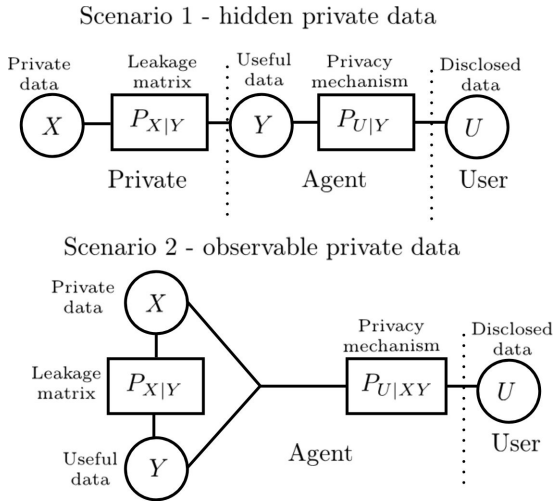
Scenario 1 - hidden private data

Private data

Leakage matrix

Useful data

Privacy mechanism

Disclosed data

$X$

$P_{X|Y}$

$Y$

$P_{U|Y}$

$U$

Private

Agent

User

Scenario 2 - observable private data

Private data

$X$

Leakage matrix

$P_{X|Y}$

Useful data

$Y$

Privacy mechanism

$P_{U|XY}$

Disclosed data

$U$

Agent

User